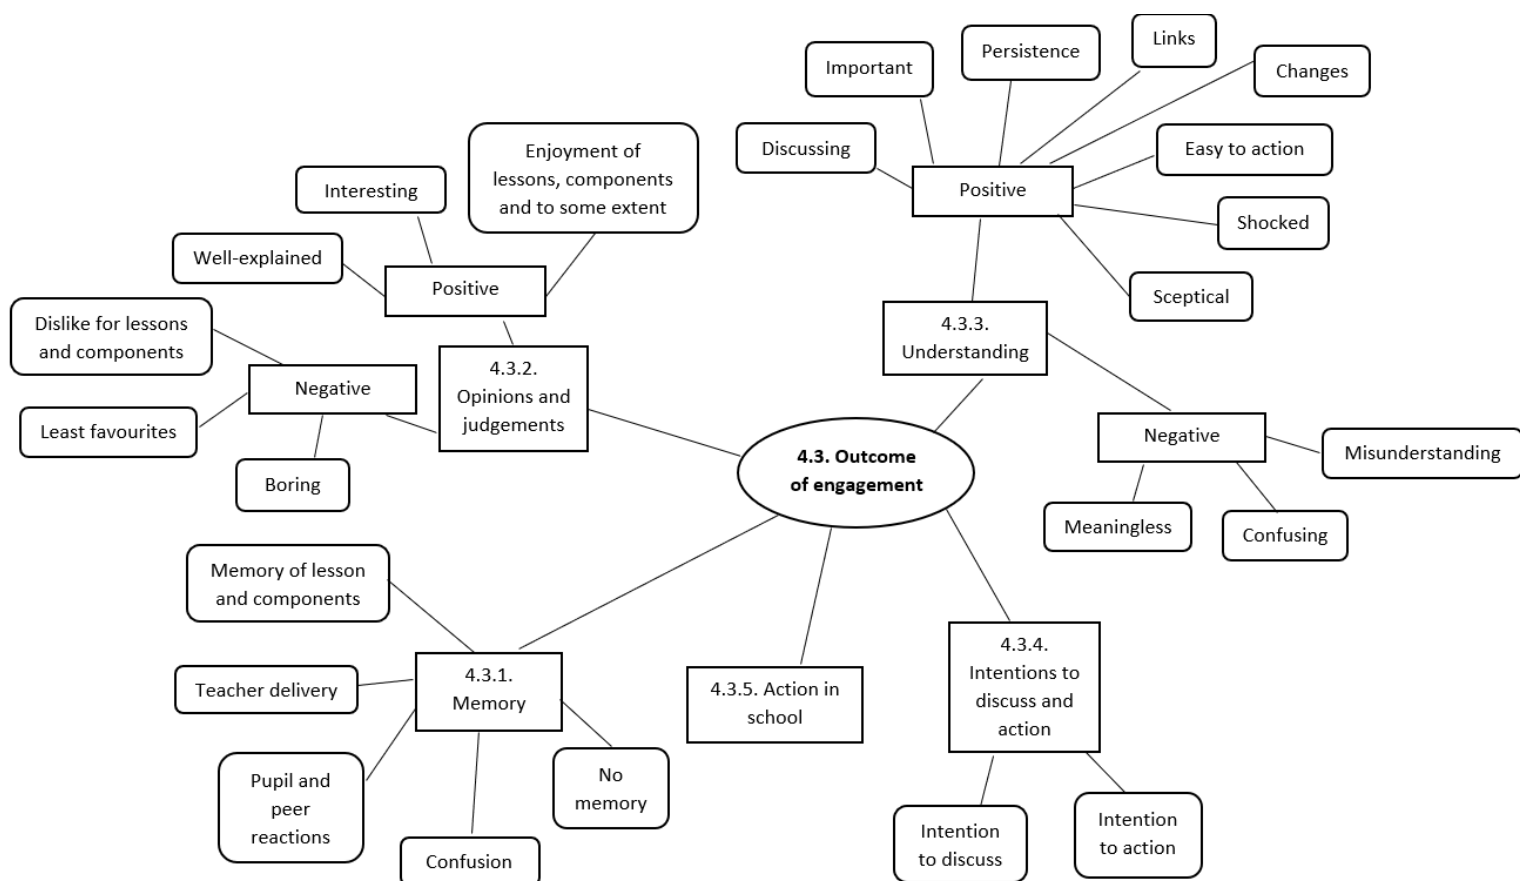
Important

Persistence

Links

Changes

Discussing

Positive

Easy to action

Shocked

Sceptical

4.3.3. Understanding

Negative

Misunderstanding

Meaningless

Confusing

Enjoyment of lessons, components and to some extent

Interesting

Well-explained

Positive

Dislike for lessons and components

Negative

Least favourites

Boring

4.3.2. Opinions and judgements

4.3. Outcome of engagement

Memory of lesson and components

Teacher delivery

4.3.1. Memory

Pupil and peer reactions

Confusion

No memory

4.3.5. Action in school

4.3.4. Intentions to discuss and action

Intention to discuss

Intention to action